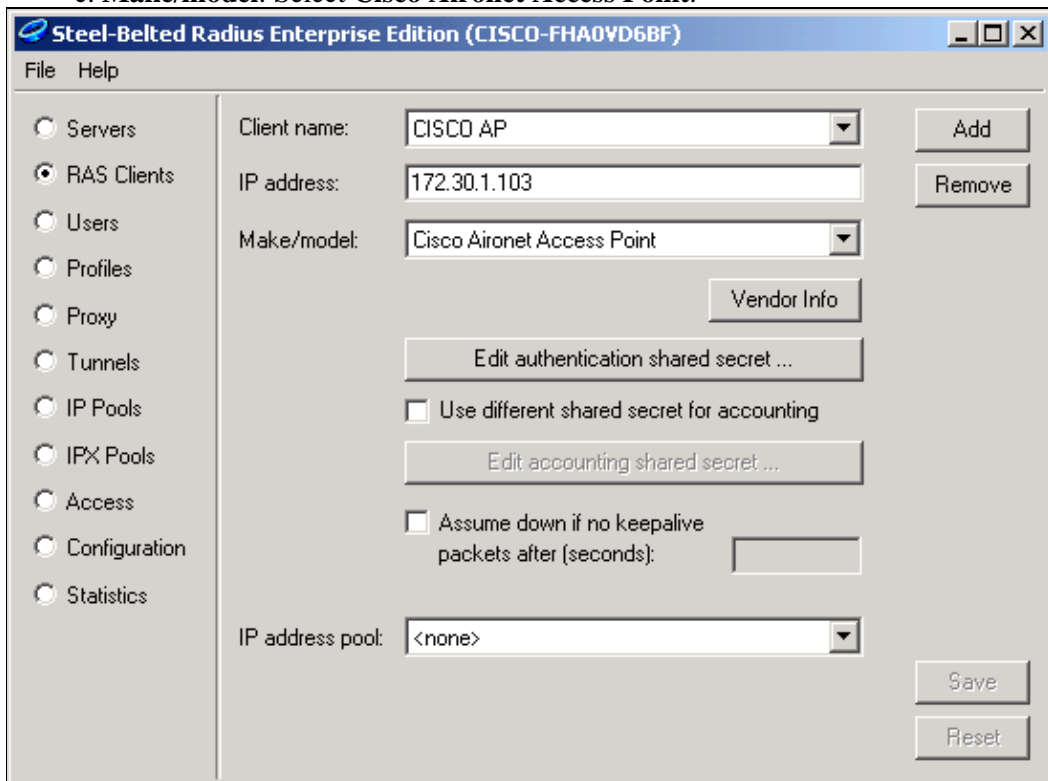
c. Make/model: Select Cisco Aironet Access Point.

Steel-Belted Radius Enterprise Edition (CISCO-FHA0VD6BF)

File Help

Servers
RAS Clients
Users
Profiles
Proxy
Tunnels
IP Pools
IPX Pools
Access
Configuration
Statistics

Client name: CISCO AP
IP address: 172.30.1.103
Make/model: Cisco Aironet Access Point

Add
Remove

Vendor Info

Edit authentication shared secret ...

Use different shared secret for accounting

Edit accounting shared secret ...

Assume down if no keepalive packets after (seconds):

IP address pool: <none>

Save
Reset